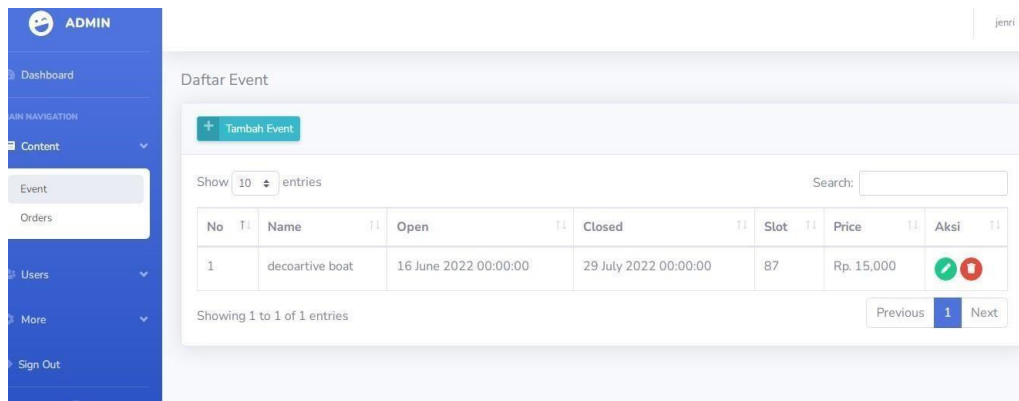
ADMIN

jenri

Dashboard

AIN NAVIGATION

Content

Event

Orders

Users

More

Sign Out

Daftar Event

+ Tambah Event

Show 10 entries

Search:

| No | Name | Open | Closed | Slot | Price | Aksi |
|---|---|---|---|---|---|---|
| 1 | decoartive boat | 16 June 2022 00:00:00 | 29 July 2022 00:00:00 | 87 | Rp. 15,000 | |

Showing 1 to 1 of 1 entries

Previous 1 Next